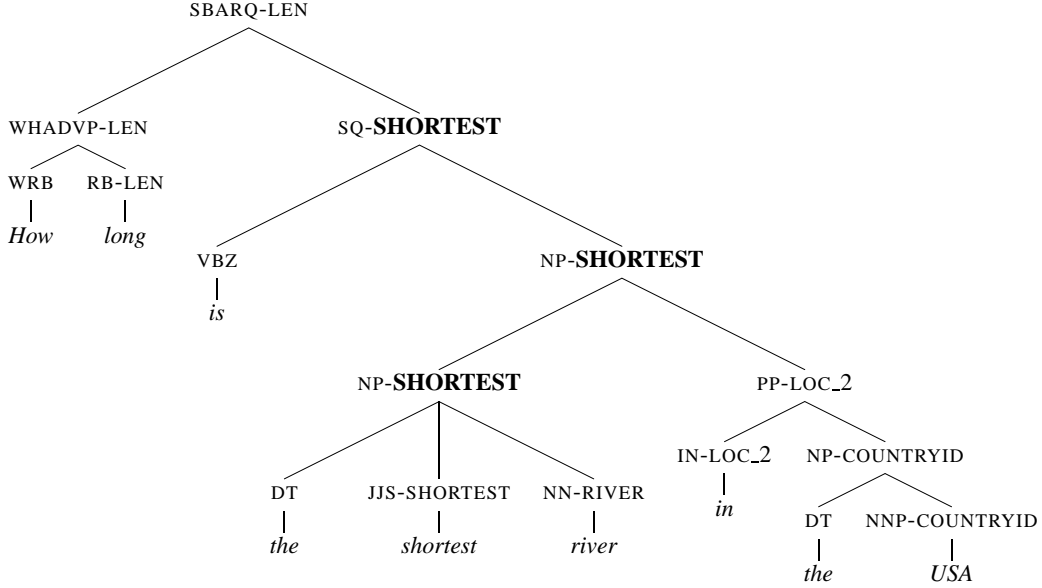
SBARQ-LEN

WHADVP-LEN

SQ-**SHORTEST**

WRB

RB-LEN

*How*

*long*

VBZ

NP-**SHORTEST**

*is*

NP-**SHORTEST**

PP-LOC\_2

IN-LOC\_2

NP-COUNTRYID

DT

JJS-SHORTEST

NN-RIVER

*in*

*the*

*shortest*

*river*

DT

NNP-COUNTRYID

*the*

*USA*